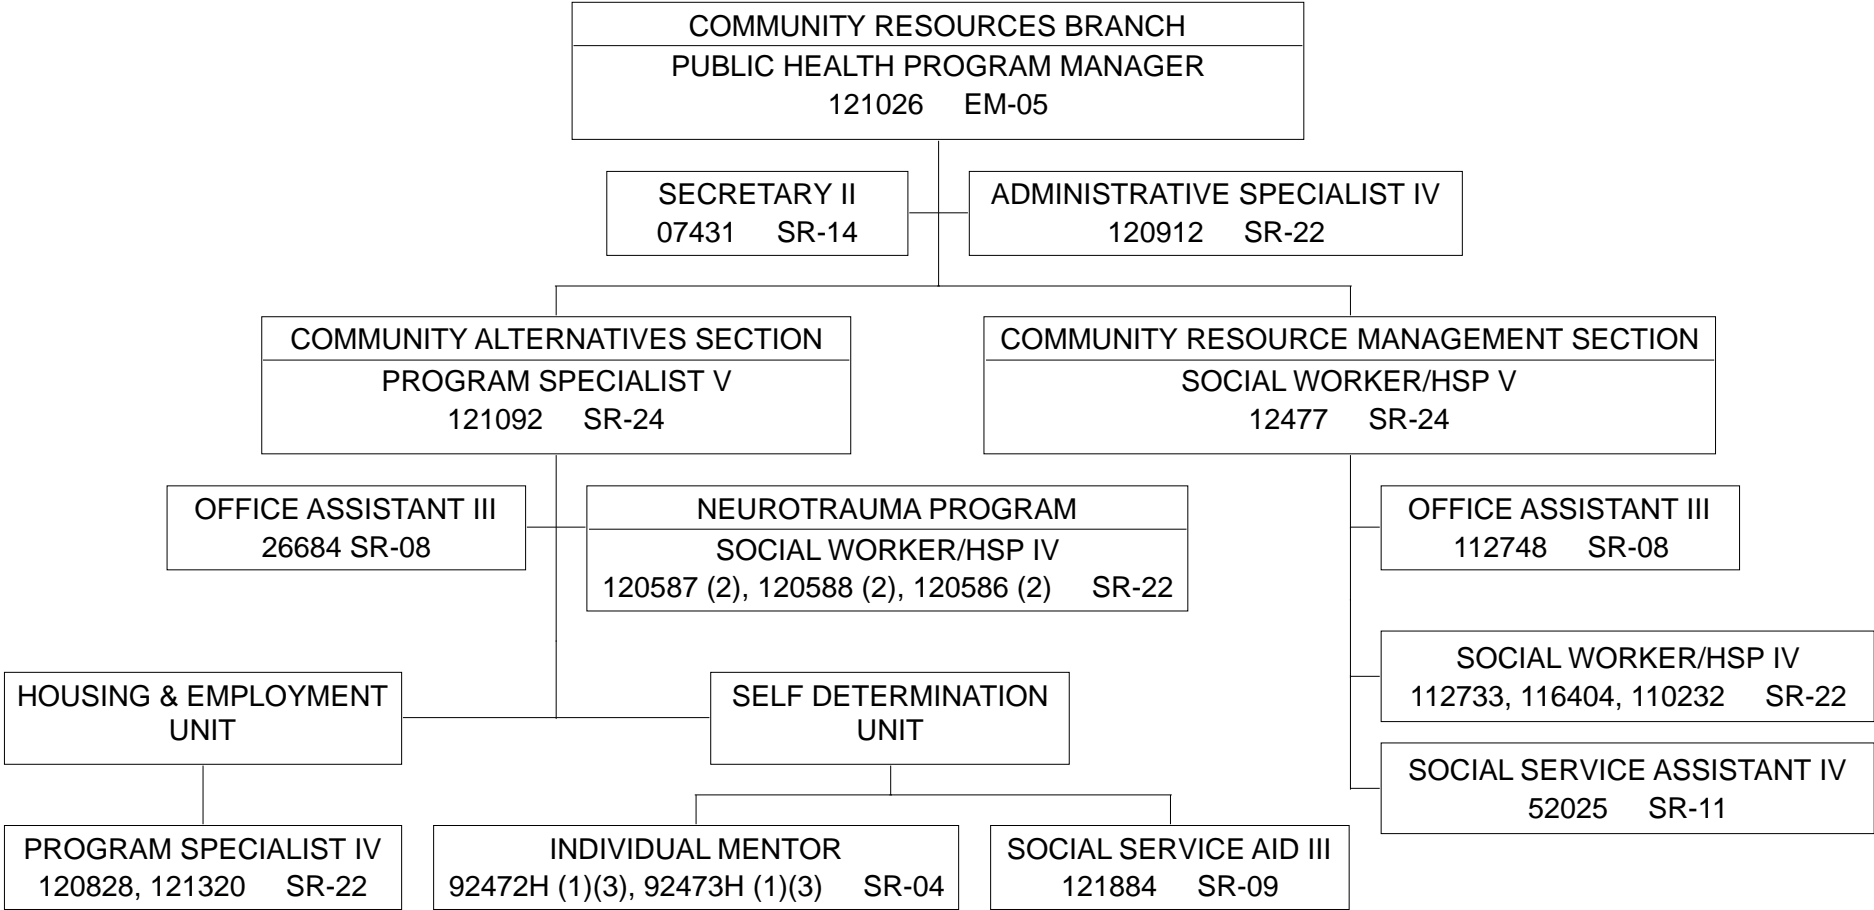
COMMUNITY RESOURCES BRANCH
PUBLIC HEALTH PROGRAM MANAGER
121026 EM-05

SECRETARY II
07431 SR-14

ADMINISTRATIVE SPECIALIST IV
120912 SR-22

COMMUNITY ALTERNATIVES SECTION
PROGRAM SPECIALIST V
121092 SR-24

COMMUNITY RESOURCE MANAGEMENT SECTION
SOCIAL WORKER/HSP V
12477 SR-24

OFFICE ASSISTANT III
26684 SR-08

NEUROTRAUMA PROGRAM
SOCIAL WORKER/HSP IV
120587 (2), 120588 (2), 120586 (2) SR-22

OFFICE ASSISTANT III
112748 SR-08

SOCIAL WORKER/HSP IV
112733, 116404, 110232 SR-22

HOUSING & EMPLOYMENT UNIT

SELF DETERMINATION UNIT

SOCIAL SERVICE ASSISTANT IV
52025 SR-11

PROGRAM SPECIALIST IV
120828, 121320 SR-22

INDIVIDUAL MENTOR
92472H (1)(3), 92473H (1)(3) SR-04

SOCIAL SERVICE AID III
121884 SR-09